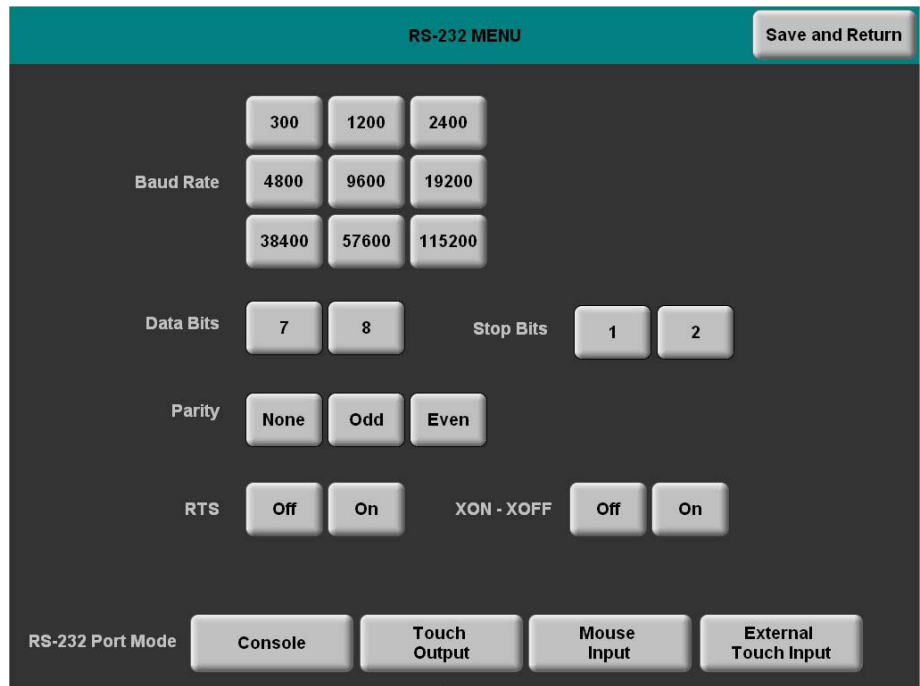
RS-232 MENU

Save and Return

Baud Rate

300 1200 2400

4800 9600 19200

38400 57600 115200

Data Bits 7 8

Stop Bits 1 2

Parity None Odd Even

RTS Off On

XON - XOFF Off On

RS-232 Port Mode

Console

Touch Output

Mouse Input

External Touch Input